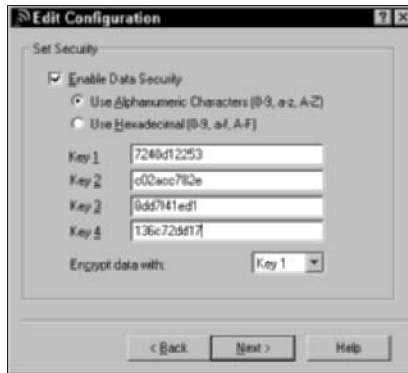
Edit Configuration

Set Security

Enable Data Security

Use Alphanumeric Characters (0-9, a-z, A-Z)

Use Hexadecimal (0-9, a-f, A-F)

Key 1 7248d12253

Key 2 c02acc782e

Key 3 9dd7f41ed1

Key 4 136c72dd17

Encrypt data with: Key 1

< Back Next > Help